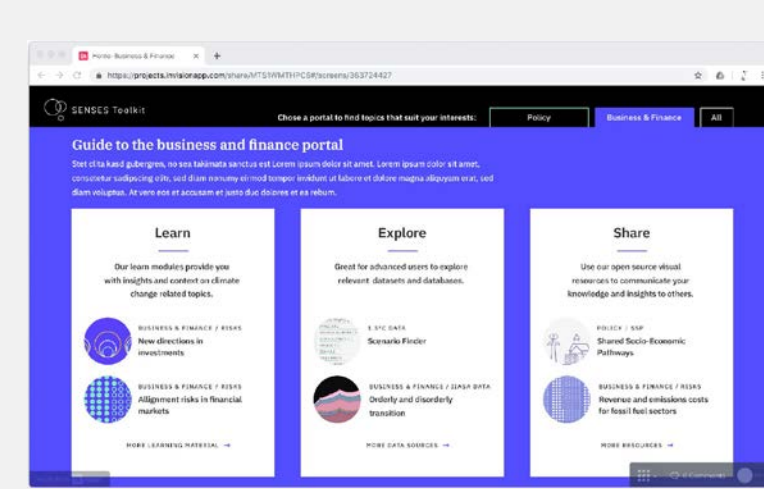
Home- Business & Finance ×

https://projects.invisionapp.com/share/MTS1WMTHPC8#/screens/363724427

SENSES Toolkit

Chose a portal to find topics that suit your interests:

Policy

Business & Finance

All

Guide to the business and finance portal

Stet clita kasd gubergren, no sea takimata sanctus est Lorem ipsum dolor sit amet. Lorem ipsum dolor sit amet, consetetur sadipscing elitr, sed diam nonumy eirmod tempor invidunt ut labore et dolore magna aliquyam erat, sed diam voluptua. At vero eos et accusam et justo duo dolores et ea rebum.

Learn

Our learn modules provide you with insights and context on climate change related topics.

BUSINESS & FINANCE / RISKS
New directions in investments

BUSINESS & FINANCE / RISKS
Alignment risks in financial markets

MORE LEARNING MATERIAL →

Explore

Great for advanced users to explore relevant datasets and databases.

1.5°C DATA
Scenario Finder

BUSINESS & FINANCE / IIASA DATA
Orderly and disorderly transition

MORE DATA SOURCES →

Share

Use our open source visual resources to communicate your knowledge and insights to others.

POLICY / SSP
Shared Socio-Economic Pathways

BUSINESS & FINANCE / RISKS
Revenue and emissions costs for fossil fuel sectors

MORE RESOURCES →

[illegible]

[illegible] Comments